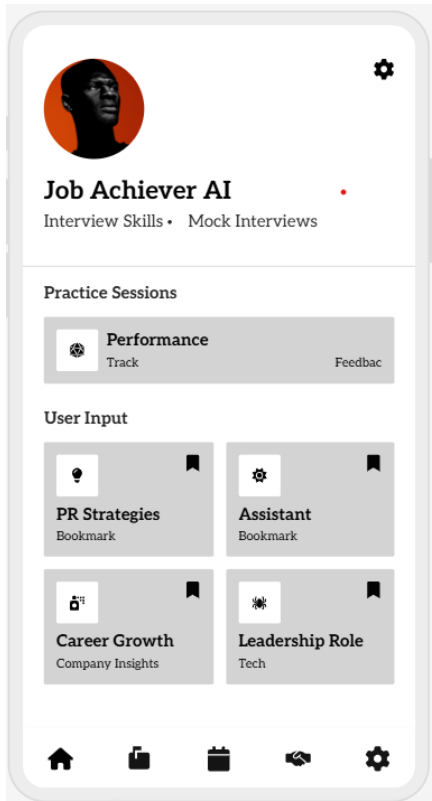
Job Achiever AI

Interview Skills • Mock Interviews

Practice Sessions

Performance
Track
Feedbac

User Input

PR Strategies
Bookmark

Assistant
Bookmark

Career Growth
Company Insights

Leadership Role
Tech